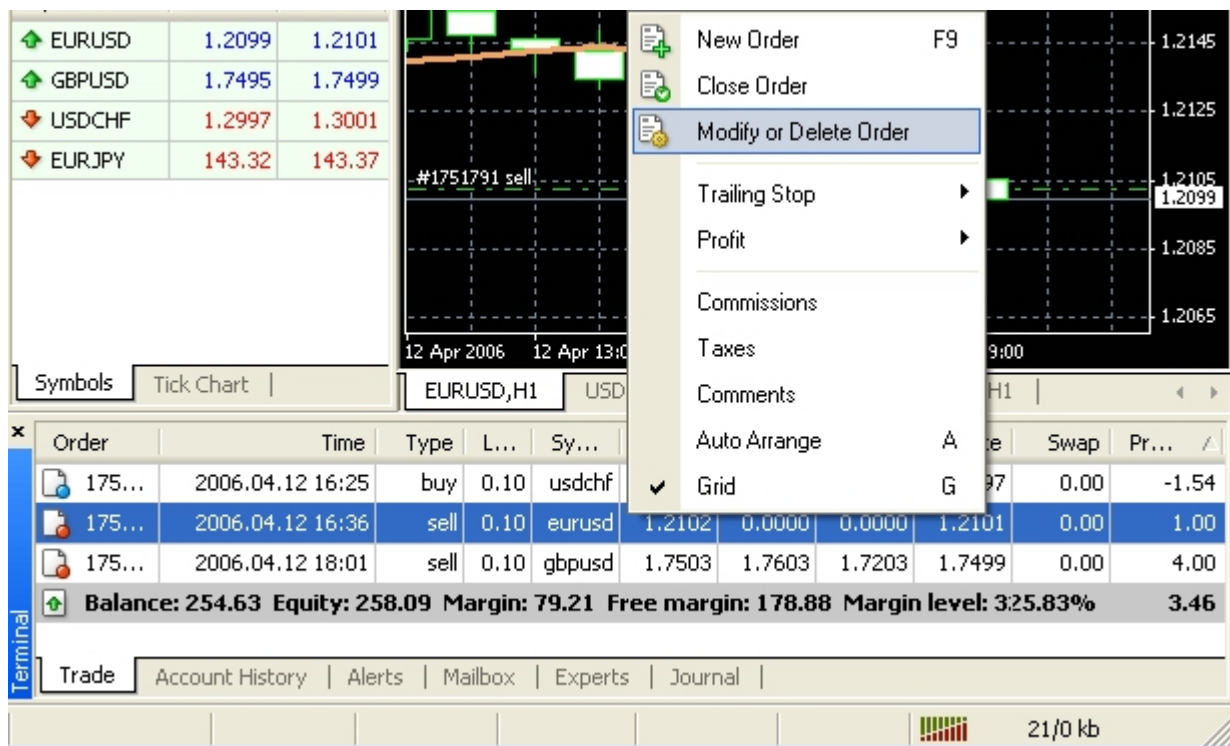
| | | |
|---|---|---|
| EURUSD | 1.2099 | 1.2101 |
| GBPUSD | 1.7495 | 1.7499 |
| USDCHF | 1.2997 | 1.3001 |
| EURJPY | 143.32 | 143.37 |

Symbols | Tick Chart

#1751791 sell

1.2145
1.2125
1.2105
1.2099
1.2085
1.2065

12 Apr 2006 12 Apr 13:0 9:00

EURUSD,H1 USD H1

New Order F9
Close Order
Modify or Delete Order
Trailing Stop
Profit
Commissions
Taxes
Comments
Auto Arrange A
Grid G

| Order | Time | Type | L... | Sy... | | | | te | Swap | Pr... |
|---|---|---|---|---|---|---|---|---|---|---|
| 175... | 2006.04.12 16:25 | buy | 0.10 | usdchf | | | | 97 | 0.00 | -1.54 |
| 175... | 2006.04.12 16:36 | sell | 0.10 | eurusd | 1.2102 | 0.0000 | 0.0000 | 1.2101 | 0.00 | 1.00 |
| 175... | 2006.04.12 18:01 | sell | 0.10 | gbpusd | 1.7503 | 1.7603 | 1.7203 | 1.7499 | 0.00 | 4.00 |

Balance: 254.63 Equity: 258.09 Margin: 79.21 Free margin: 178.88 Margin level: 325.83% 3.46

Terminal

Trade | Account History | Alerts | Mailbox | Experts | Journal

21/0 kb